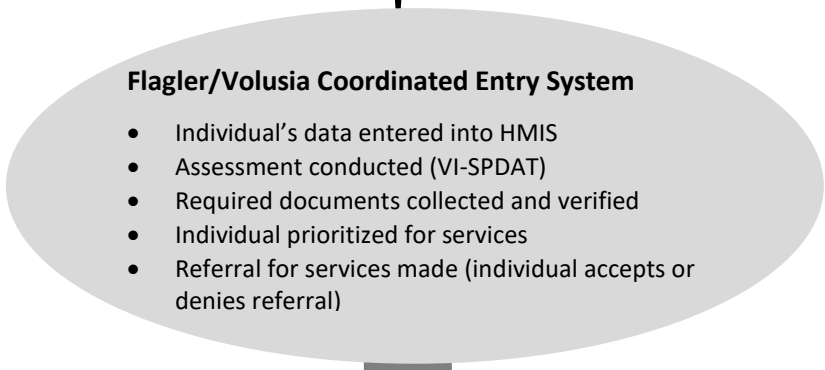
**Flagler/Volusia Coordinated Entry System**

- Individual’s data entered into HMIS
- Assessment conducted (VI-SPDAT)
- Required documents collected and verified
- Individual prioritized for services
- Referral for services made (individual accepts or denies referral)